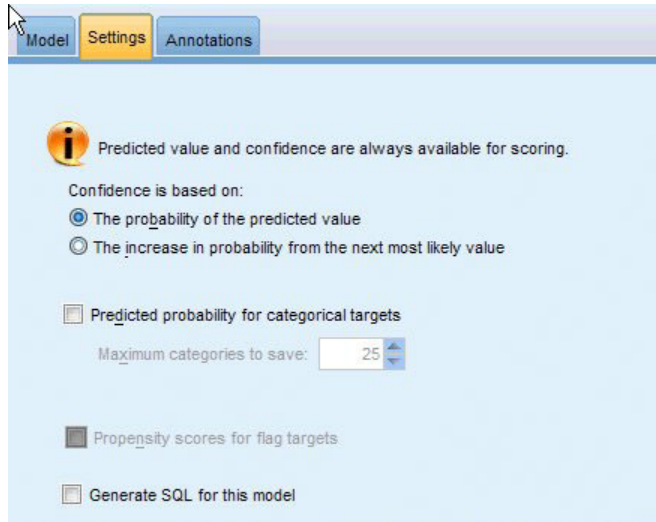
Model Settings Annotations

Predicted value and confidence are always available for scoring.

Confidence is based on:

The probability of the predicted value

The increase in probability from the next most likely value

Predicted probability for categorical targets

Maximum categories to save: 25

Propensity scores for flag targets

Generate SQL for this model